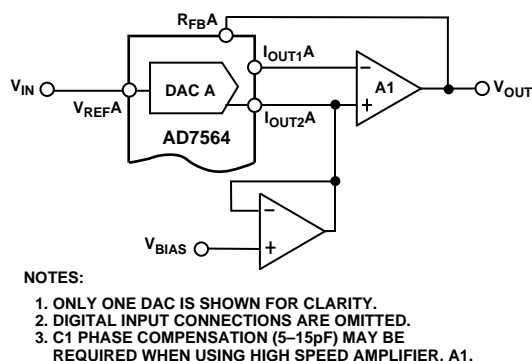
$R_{FB}A$

$I_{OUT1}A$

$V_{IN}$

DAC A

A1

$V_{OUT}$

$V_{REF}A$

AD7564

$I_{OUT2}A$

$V_{BIAS}$

NOTES:

1. ONLY ONE DAC IS SHOWN FOR CLARITY.
2. DIGITAL INPUT CONNECTIONS ARE OMITTED.
3. C1 PHASE COMPENSATION (5–15pF) MAY BE REQUIRED WHEN USING HIGH SPEED AMPLIFIER, A1.